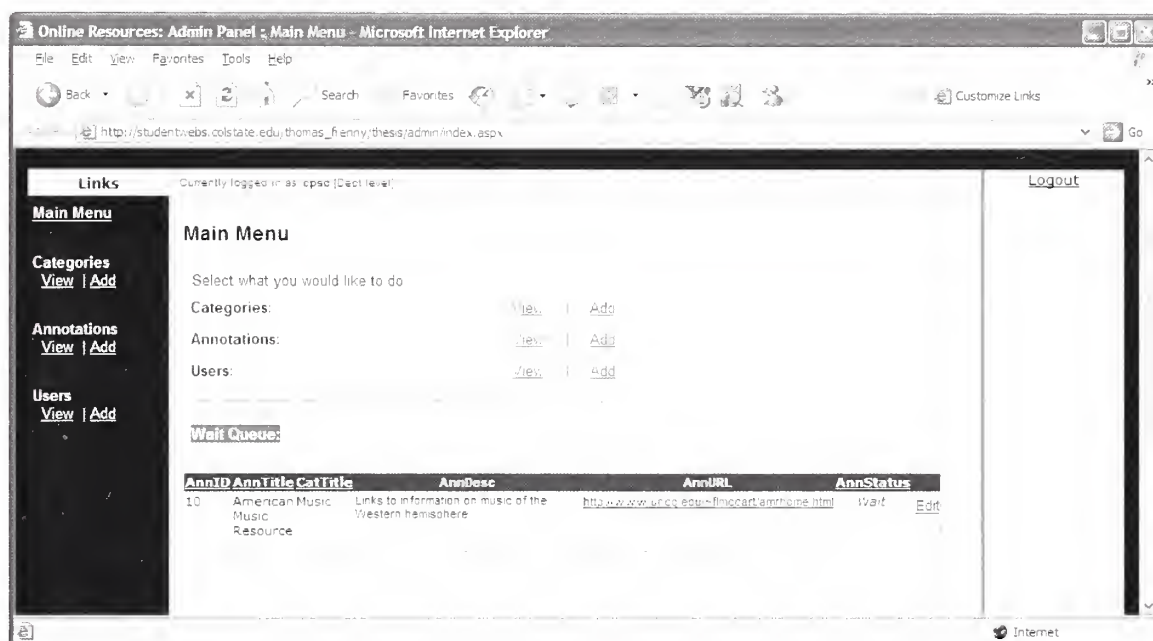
Online Resources: Admin Panel : Main Menu - Microsoft Internet Explorer

File Edit View Favorites Tools Help

Back Search Favorites Customize Links

http://studentwebs.colstate.edu/thomas_fienny/thesis/admin/index.aspx Go

Links

Main Menu

Categories
View | Add

Annotations
View | Add

Users
View | Add

Currently logged in as: cpsc (Dept level)

Logout

Main Menu

Select what you would like to do

Categories: View | Add

Annotations: View | Add

Users: View | Add

Wait Queue:

| AnnID | AnnTitle | CatTitle | AnnDesc | AnnURL | AnnStatus | |
|---|---|---|---|---|---|---|
| 10 | American Music Resource | Music | Links to information on music of the Western hemisphere | http://www.unco.edu/~flmccart/amrhome.html | Wait | Edit |

Internet